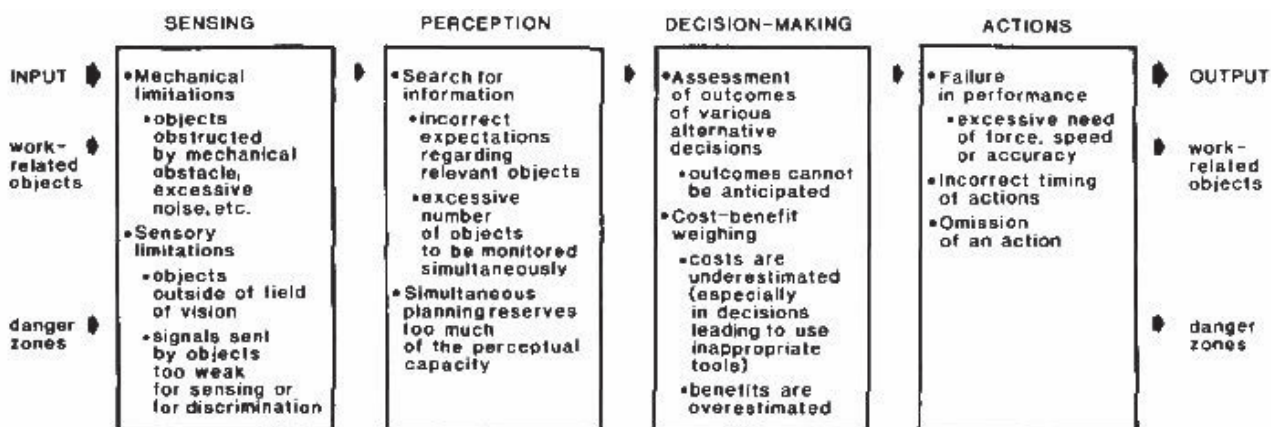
INPUT

work-related objects

danger zones

SENSING

•Mechanical limitations

•objects obstructed by mechanical obstacle, excessive noise, etc.

•Sensory limitations

•objects outside of field of vision

•signals sent by objects too weak for sensing or for discrimination

PERCEPTION

•Search for information

•incorrect expectations regarding relevant objects

•excessive number of objects to be monitored simultaneously

•Simultaneous planning reserves too much of the perceptual capacity

DECISION-MAKING

•Assessment of outcomes of various alternative decisions

•outcomes cannot be anticipated

•Cost-benefit weighing

•costs are underestimated (especially in decisions leading to use inappropriate tools)

•benefits are overestimated

ACTIONS

•Failure in performance

•excessive need of force, speed or accuracy

•Incorrect timing of actions

•Omission of an action

OUTPUT

work-related objects

danger zones